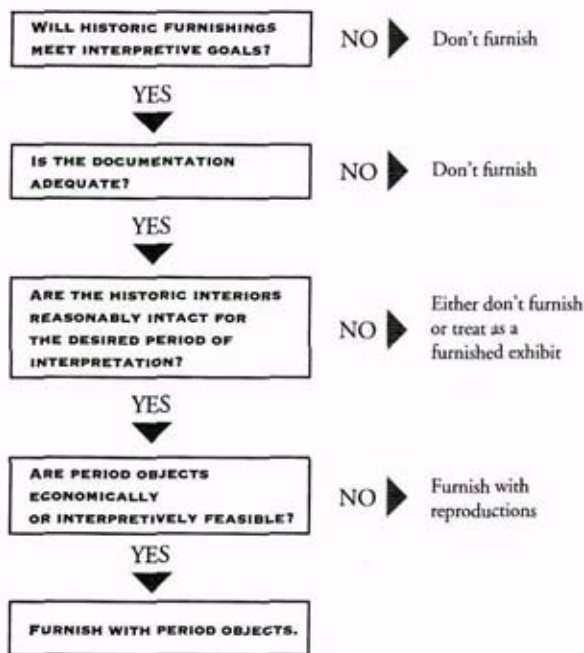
WILL HISTORIC FURNISHINGS MEET INTERPRETIVE GOALS?

NO

Don't furnish

YES

IS THE DOCUMENTATION ADEQUATE?

NO

Don't furnish

YES

ARE THE HISTORIC INTERIORS REASONABLY INTACT FOR THE DESIRED PERIOD OF INTERPRETATION?

NO

Either don't furnish or treat as a furnished exhibit

YES

ARE PERIOD OBJECTS ECONOMICALLY OR INTERPRETIVELY FEASIBLE?

NO

Furnish with reproductions

YES

FURNISH WITH PERIOD OBJECTS.